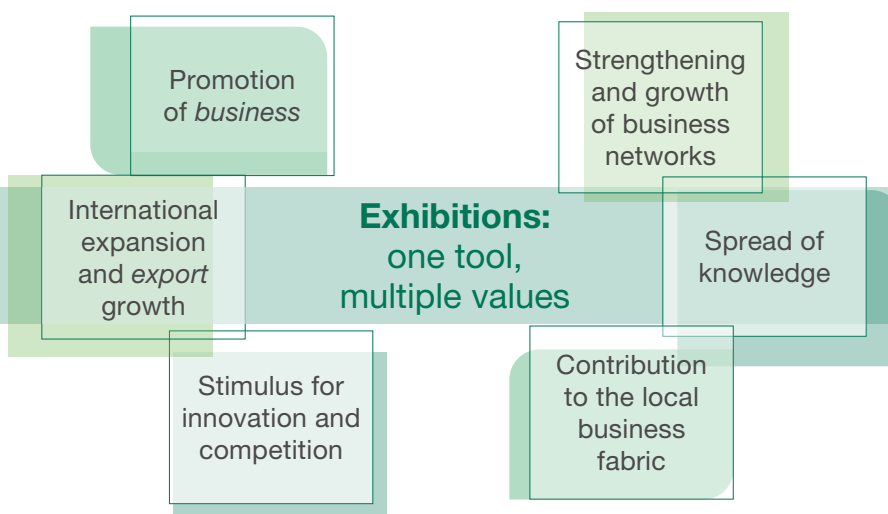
Promotion of *business*

Strengthening and growth of business networks

International expansion and *export* growth

**Exhibitions:** one tool, multiple values

Spread of knowledge

Stimulus for innovation and competition

Contribution to the local business fabric